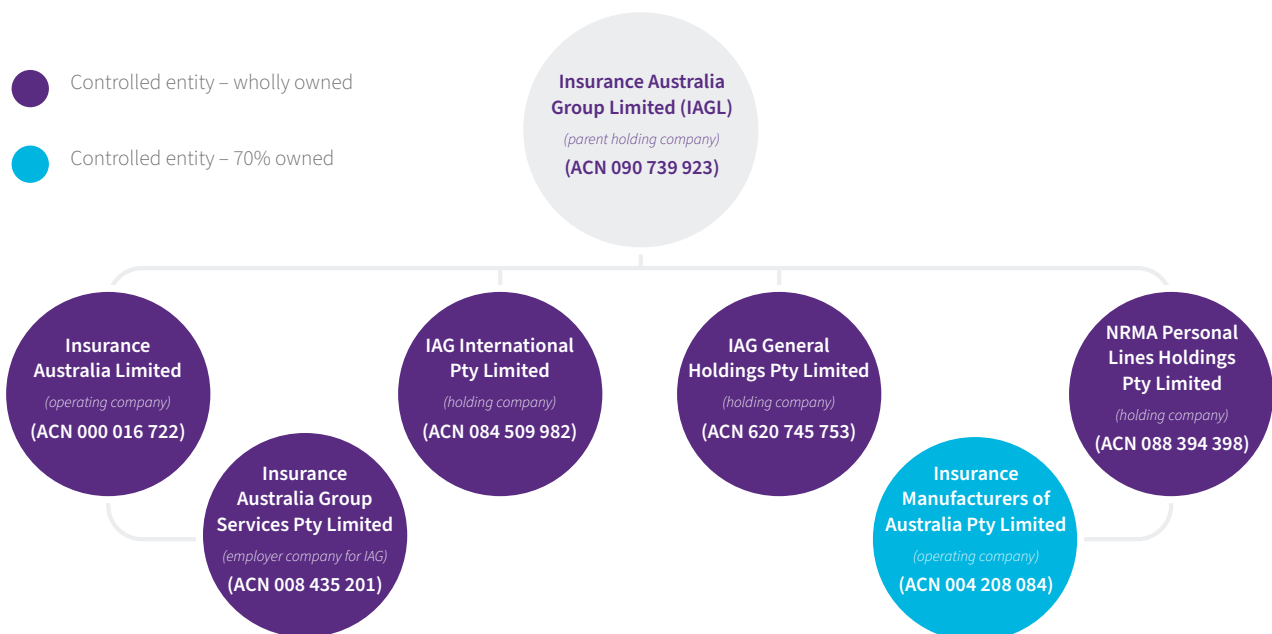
Controlled entity – wholly owned

Controlled entity – 70% owned

Insurance Australia Group Limited (IAGL)
(parent holding company)
(ACN 090 739 923)

Insurance Australia Limited
(operating company)
(ACN 000 016 722)

Insurance Australia Group Services Pty Limited
(employer company for IAG)
(ACN 008 435 201)

IAG International Pty Limited
(holding company)
(ACN 084 509 982)

IAG General Holdings Pty Limited
(holding company)
(ACN 620 745 753)

Insurance Manufacturers of Australia Pty Limited
(operating company)
(ACN 004 208 084)

NRMA Personal Lines Holdings Pty Limited
(holding company)
(ACN 088 394 398)